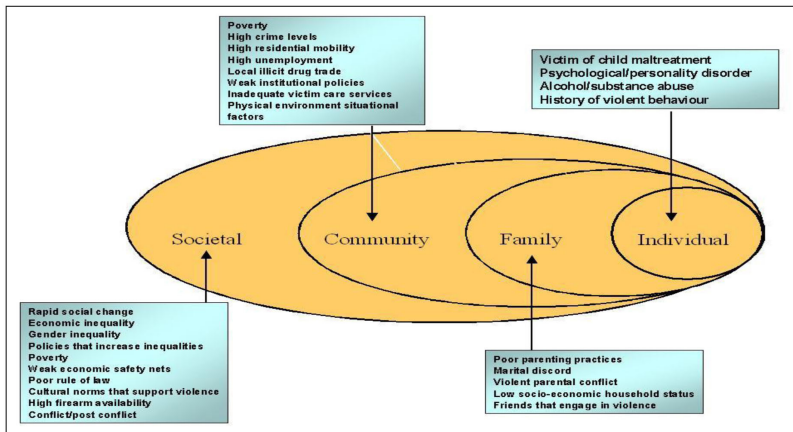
Poverty
High crime levels
High residential mobility
High unemployment
Local illicit drug trade
Weak institutional policies
Inadequate victim care services
Physical environment situational factors

Victim of child maltreatment
Psychological/personality disorder
Alcohol/substance abuse
History of violent behaviour

Societal

Community

Family

Individual

Rapid social change
Economic inequality
Gender inequality
Policies that increase inequalities
Poverty
Weak economic safety nets
Poor rule of law
Cultural norms that support violence
High firearm availability
Conflict/post conflict

Poor parenting practices
Marital discord
Violent parental conflict
Low socio-economic household status
Friends that engage in violence